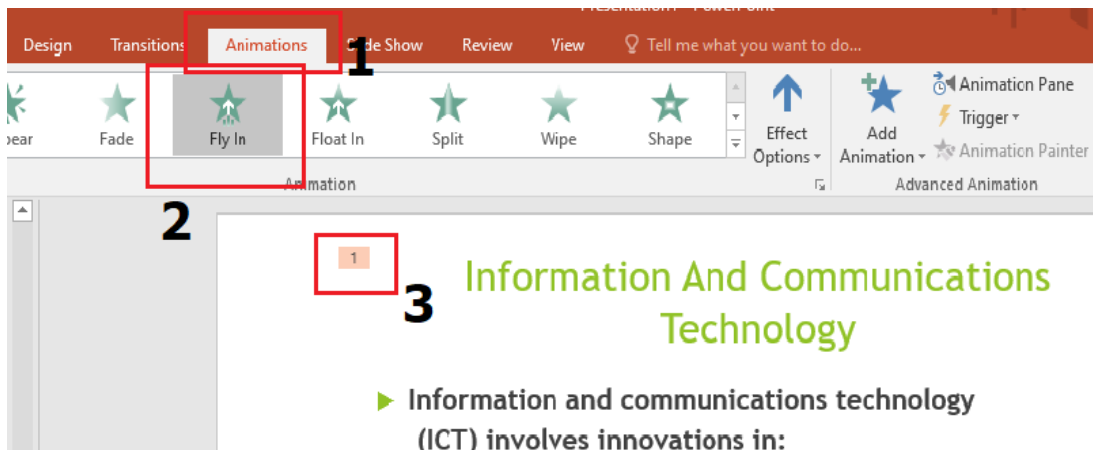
Presentation1 - PowerPoint

Design Transitions Animations 1 Slide Show Review View Tell me what you want to do...

pear Fade Fly In Float In Split Wipe Shape

Effect Options

Add Animation

Animation Pane

Trigger

Animation Painter

Animation

Advanced Animation

2

1

3

Information And Communications Technology

Information and communications technology (ICT) involves innovations in: